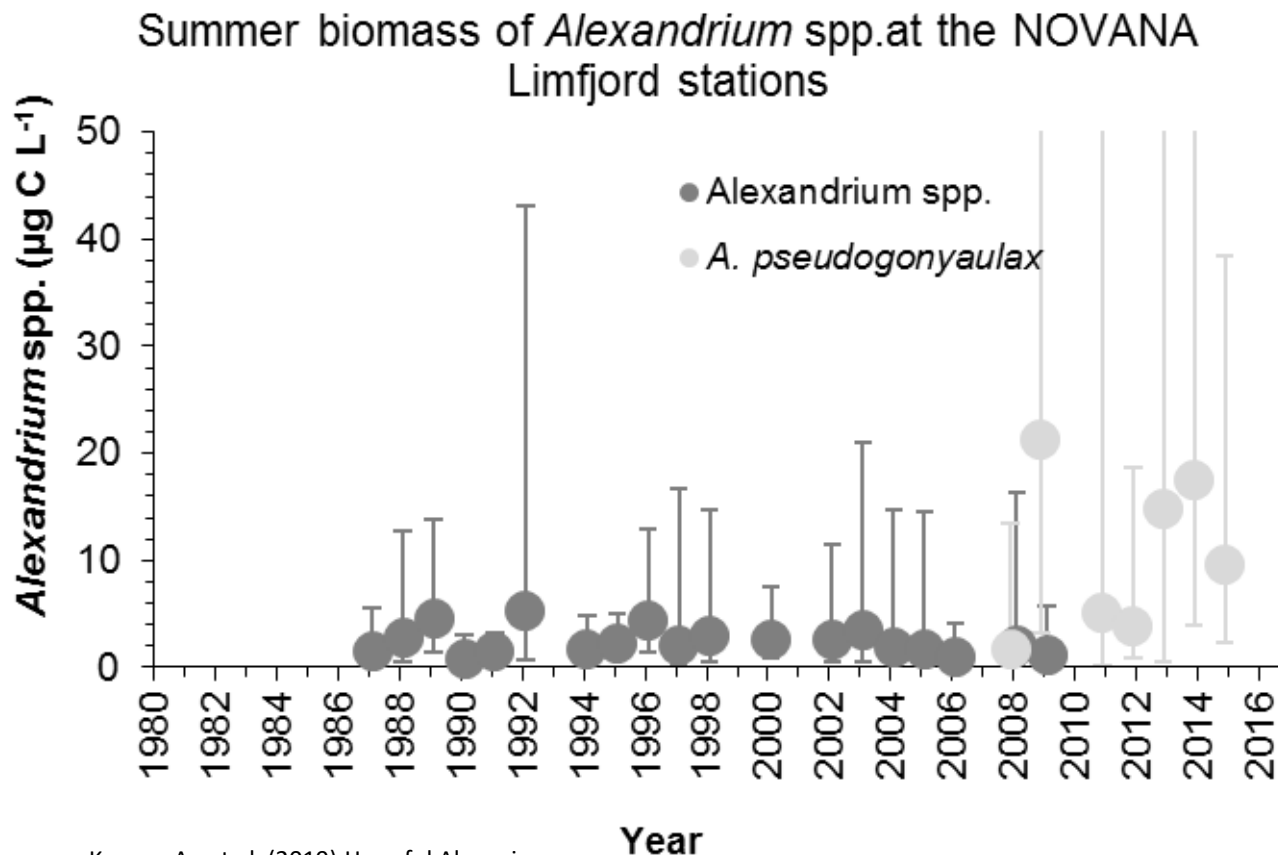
Summer biomass of *Alexandrium* spp.at the NOVANA Limfjord stations

*Alexandrium* spp. (µg C L$^{-1}$)

50
40
30
20
10
0

Alexandrium spp.
*A. pseudogonyaulax*

1980 1982 1984 1986 1988 1990 1992 1994 1996 1998 2000 2002 2004 2006 2008 2010 2012 2014 2016

Year

K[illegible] A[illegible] et al. (2019) Harmful Algae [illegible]